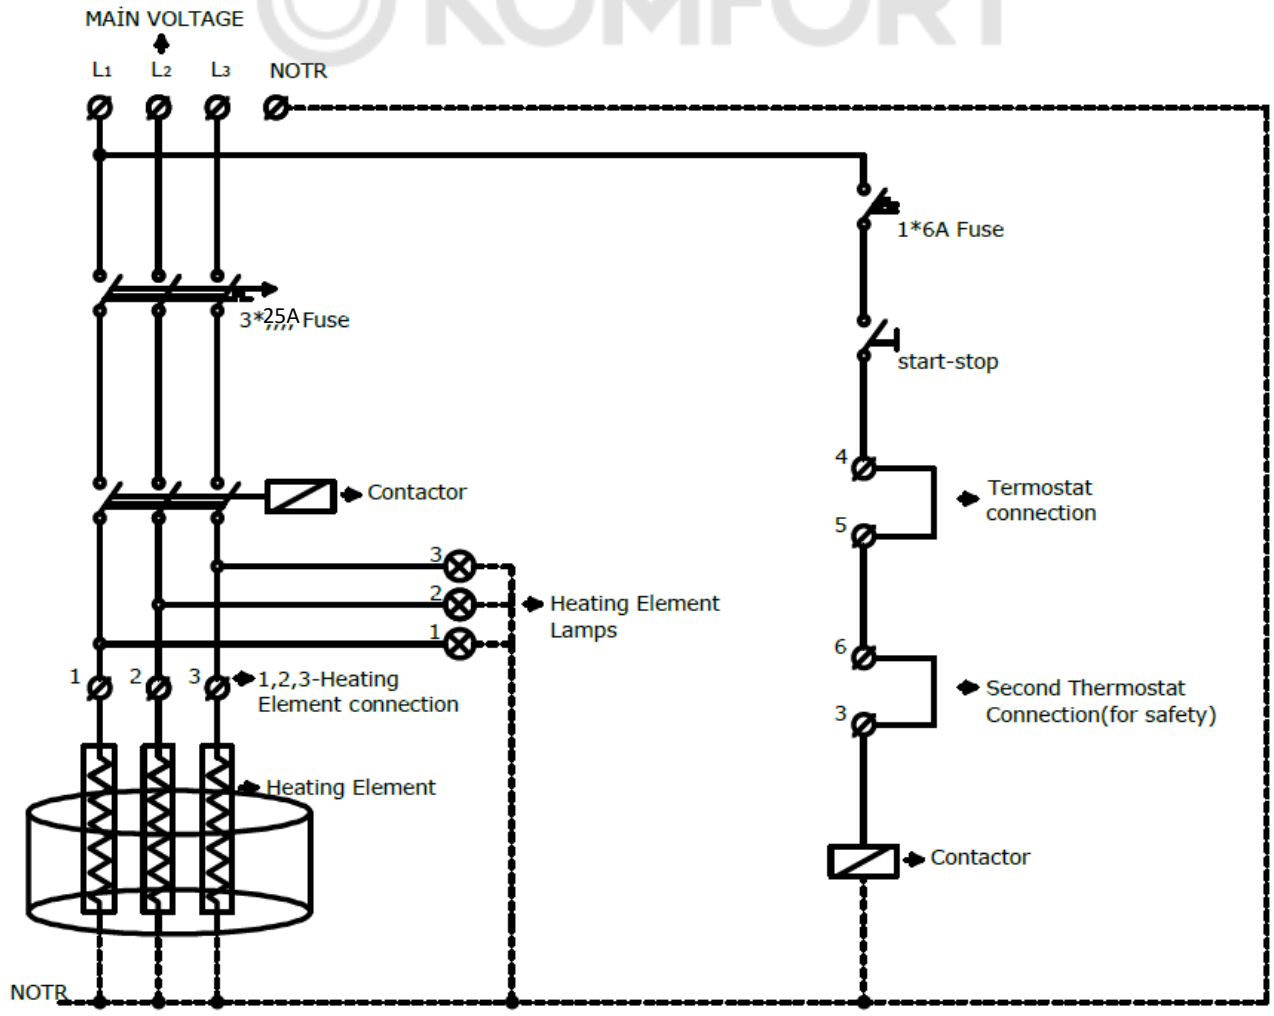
KOMFORT

MAİN VOLTAGE

L1 L2 L3 NOTR

1*6A Fuse

3*25A Fuse

start-stop

4

Termostat connection

5

Contactor

3

2

Heating Element Lamps

1

6

Second Thermostat Connection(for safety)

3

1 2 3 1,2,3-Heating Element connection

Heating Element

Contactor

NOTR